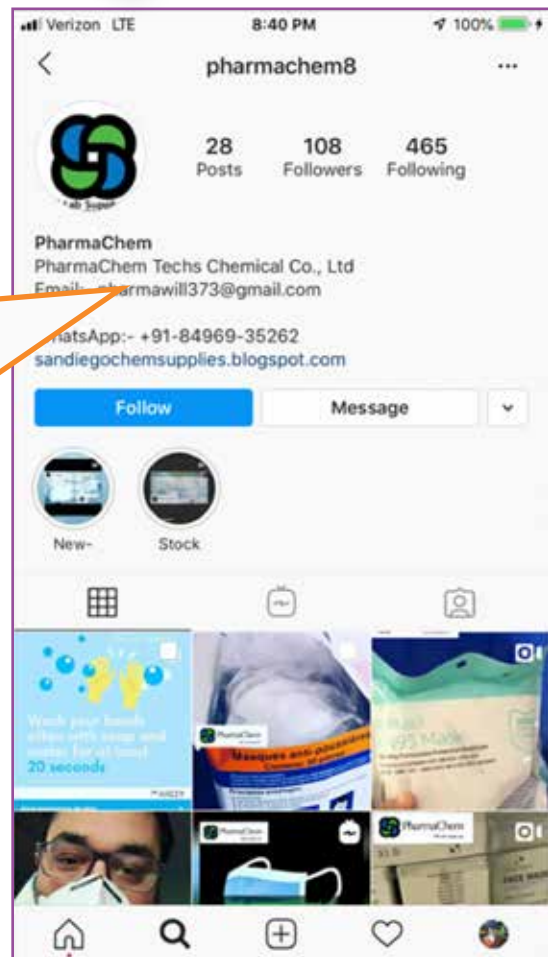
Verizon LTE 8:40 PM 100%

pharmachem8

28 Posts
108 Followers
465 Following

PharmaChem
PharmaChem Techs Chemical Co., Ltd
Email:- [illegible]armawill373@gmail.com

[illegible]atsApp:- +91-84969-35262
sandiegochemsupplies.blogspot.com

Follow
Message

New-
Stock

Wash your hands often with soap and water for at least 20 seconds

PharmaChem
Masques anti-poussières

PharmaChem

PharmaChem